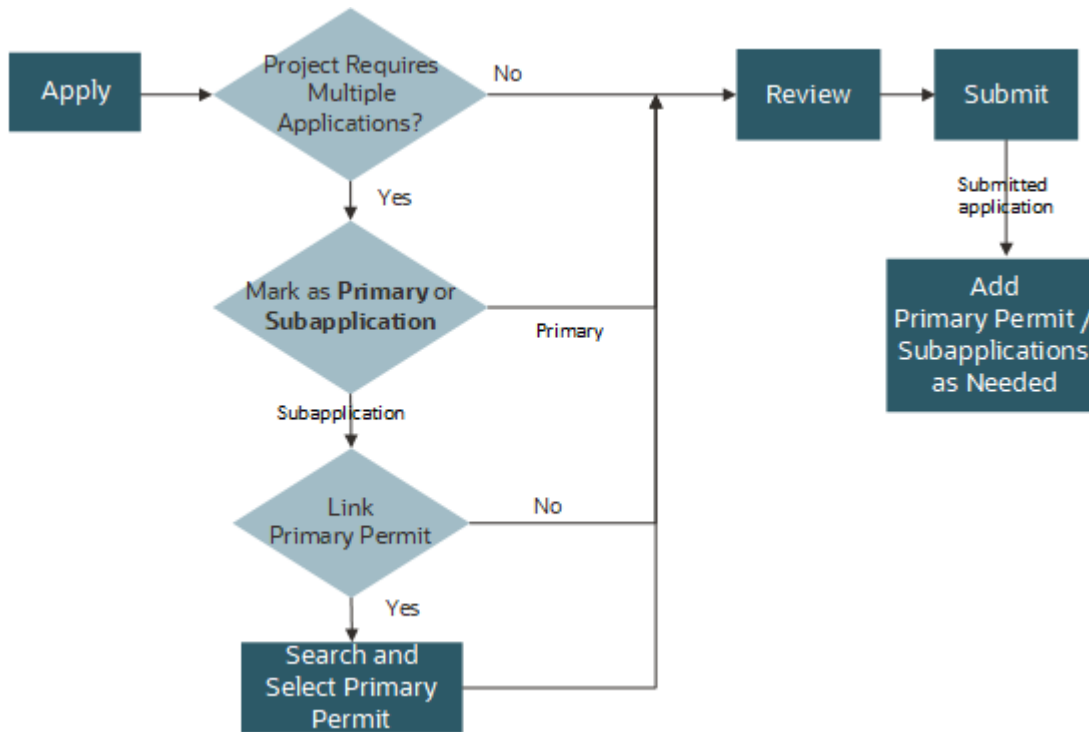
Apply

Project Requires Multiple Applications?

No

Review

Submit

Yes

Submitted application

Mark as **Primary** or **Subapplication**

Primary

Add Primary Permit / Subapplications as Needed

Subapplication

Link Primary Permit

No

Yes

Search and Select Primary Permit